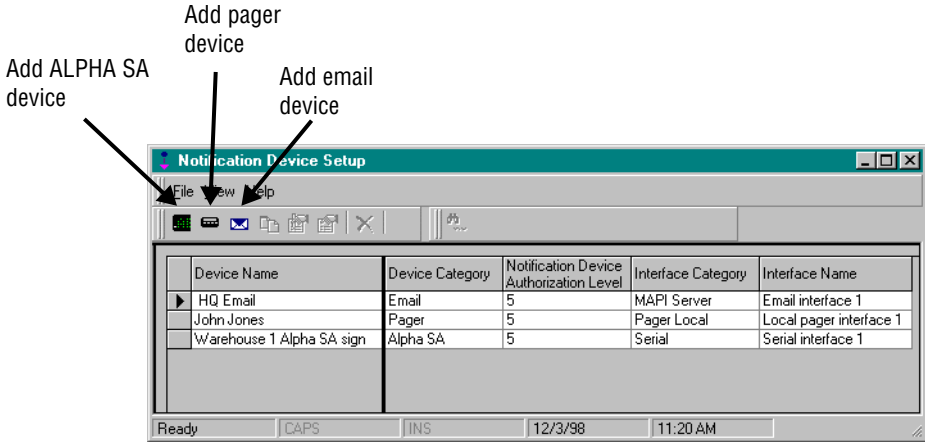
Add pager device

Add ALPHA SA device

Add email device

Notification Device Setup

File View Help

| | Device Name | Device Category | Notification Device Authorization Level | Interface Category | Interface Name |
|---|---|---|---|---|---|
| ▶ | HQ Email | Email | 5 | MAPI Server | Email interface 1 |
| | John Jones | Pager | 5 | Pager Local | Local pager interface 1 |
| | Warehouse 1 Alpha SA sign | Alpha SA | 5 | Serial | Serial interface 1 |

Ready | CAPS | INS | 12/3/98 | 11:20 AM